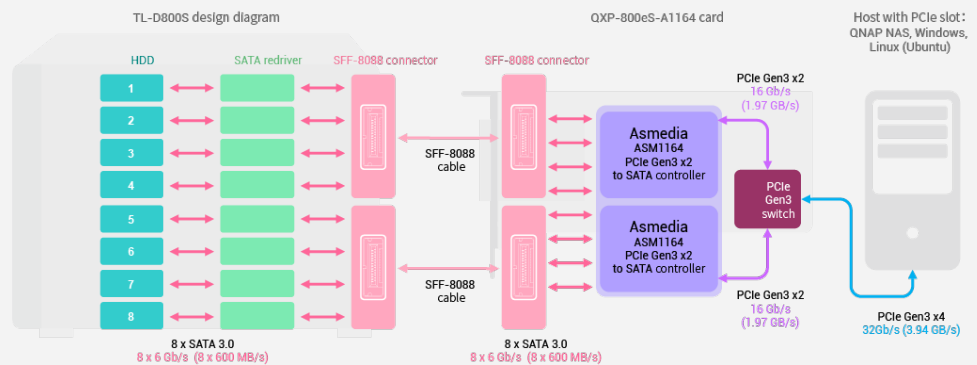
TL-D800S design diagram

QXP-800eS-A1164 card

Host with PCIe slot: QNAP NAS, Windows, Linux (Ubuntu)

HDD

SATA redriver

SFF-8088 connector

SFF-8088 connector

1

2

3

4

5

6

7

8

SFF-8088 cable

SFF-8088 cable

Asmedia ASM1164 PCIe Gen3 x2 to SATA controller

Asmedia ASM1164 PCIe Gen3 x2 to SATA controller

PCIe Gen3 x2
16 Gb/s
(1.97 GB/s)

PCIe Gen3 switch

PCIe Gen3 x2
16 Gb/s
(1.97 GB/s)

PCIe Gen3 x4
32Gb/s (3.94 GB/s)

8 x SATA 3.0
8 x 6 Gb/s (8 x 600 MB/s)

8 x SATA 3.0
8 x 6 Gb/s (8 x 600 MB/s)